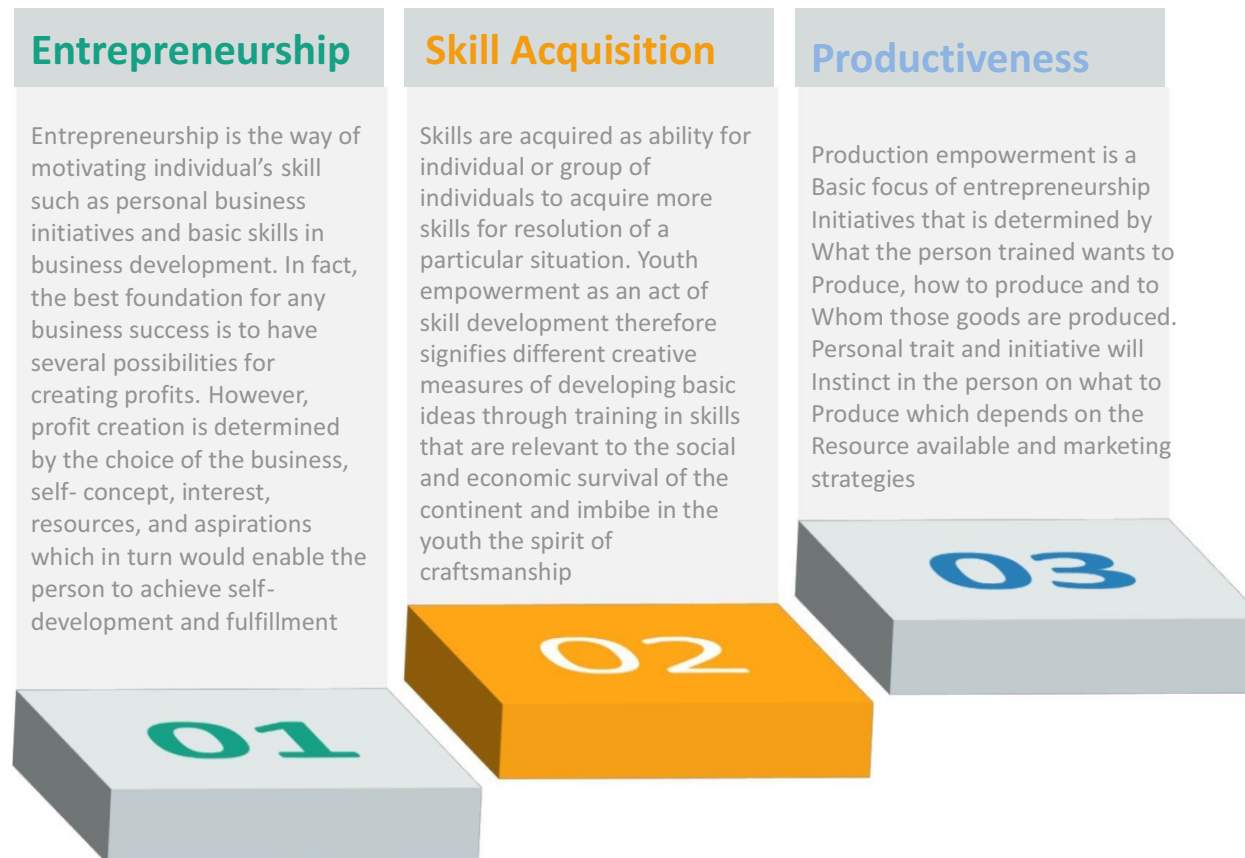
Entrepreneurship

Entrepreneurship is the way of motivating individual’s skill such as personal business initiatives and basic skills in business development. In fact, the best foundation for any business success is to have several possibilities for creating profits. However, profit creation is determined by the choice of the business, self- concept, interest, resources, and aspirations which in turn would enable the person to achieve self-development and fulfillment

01

Skill Acquisition

Skills are acquired as ability for individual or group of individuals to acquire more skills for resolution of a particular situation. Youth empowerment as an act of skill development therefore signifies different creative measures of developing basic ideas through training in skills that are relevant to the social and economic survival of the continent and imbibe in the youth the spirit of craftsmanship

02

Productiveness

Production empowerment is a Basic focus of entrepreneurship Initiatives that is determined by What the person trained wants to Produce, how to produce and to Whom those goods are produced. Personal trait and initiative will Instinct in the person on what to Produce which depends on the Resource available and marketing strategies

03